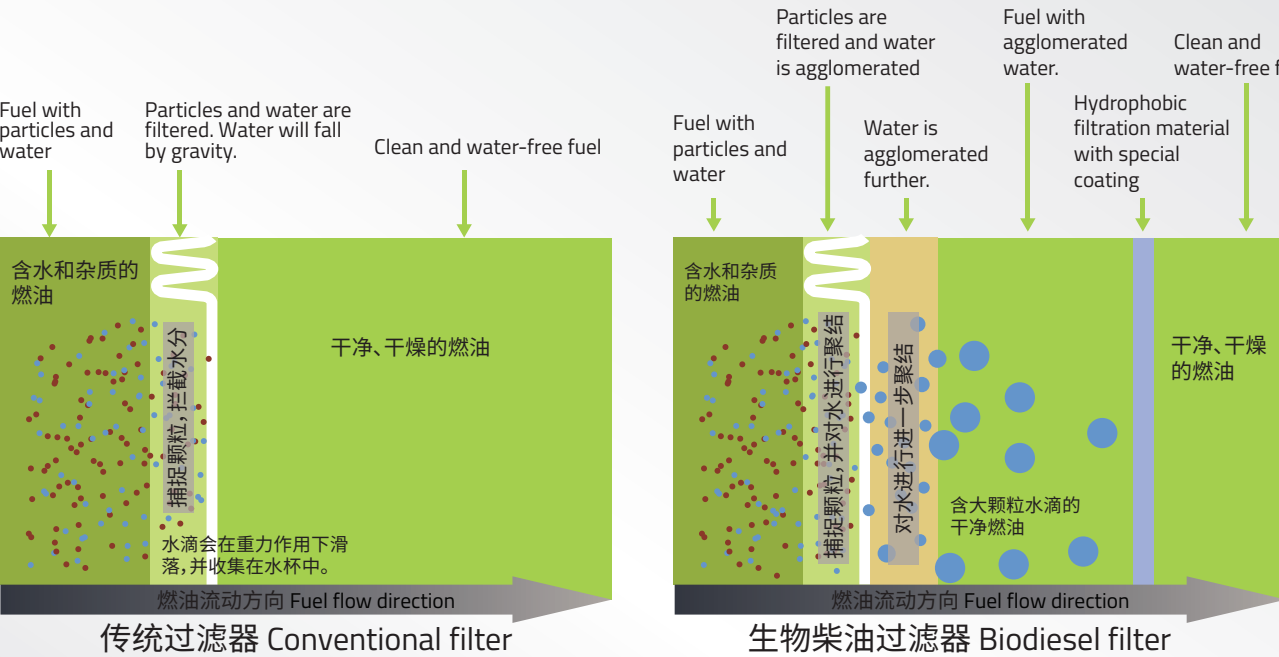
Fuel with particles and water

Particles and water are filtered. Water will fall by gravity.

Clean and water-free fuel

含水和杂质的燃油

捕捉颗粒，拦截水分

干净、干燥的燃油

水滴会在重力作用下滑落，并收集在水杯中。

燃油流动方向 Fuel flow direction

传统过滤器 Conventional filter

Fuel with particles and water

Particles are filtered and water is agglomerated

Water is agglomerated further.

Fuel with agglomerated water.

Hydrophobic filtration material with special coating

Clean and water-free f

含水和杂质的燃油

捕捉颗粒，并对水进行聚结

对水进行进一步聚结

含大颗粒水滴的干净燃油

干净、干燥的燃油

燃油流动方向 Fuel flow direction

生物柴油过滤器 Biodiesel filter